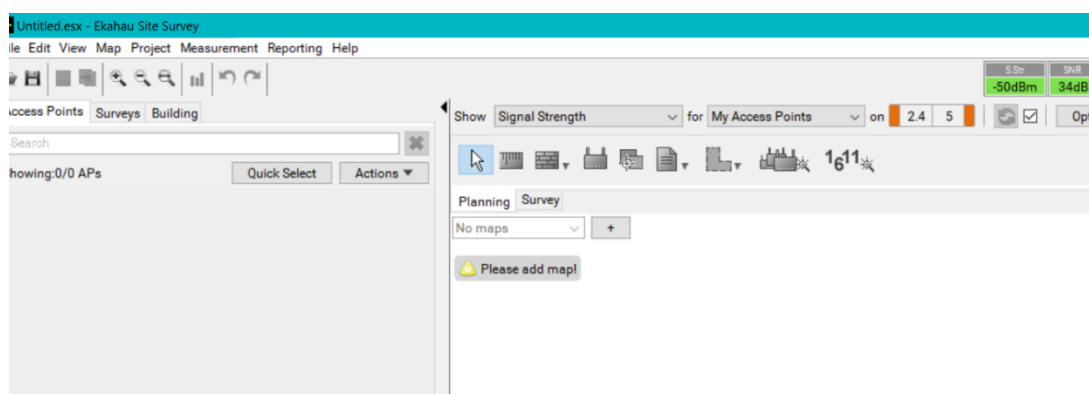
Untitled.esx - Ekahau Site Survey

ile Edit View Map Project Measurement Reporting Help

S.Str -50dBm SNR 34dB

ccess Points Surveys Building

Search

howing:0/0 APs Quick Select Actions ▼

Show Signal Strength for My Access Points on 2.4 5 Op

$1_6 11$

Planning Survey

No maps +

Please add map!